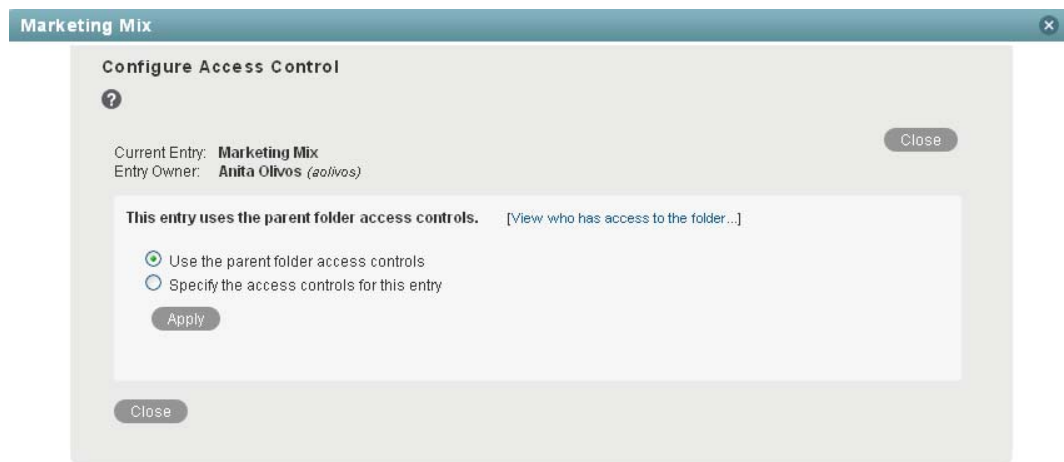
Marketing Mix

Configure Access Control

Close

Current Entry: Marketing Mix
Entry Owner: Anita Olivos (aolivos)

This entry uses the parent folder access controls. [View who has access to the folder...]

Use the parent folder access controls
Specify the access controls for this entry

Apply

Close